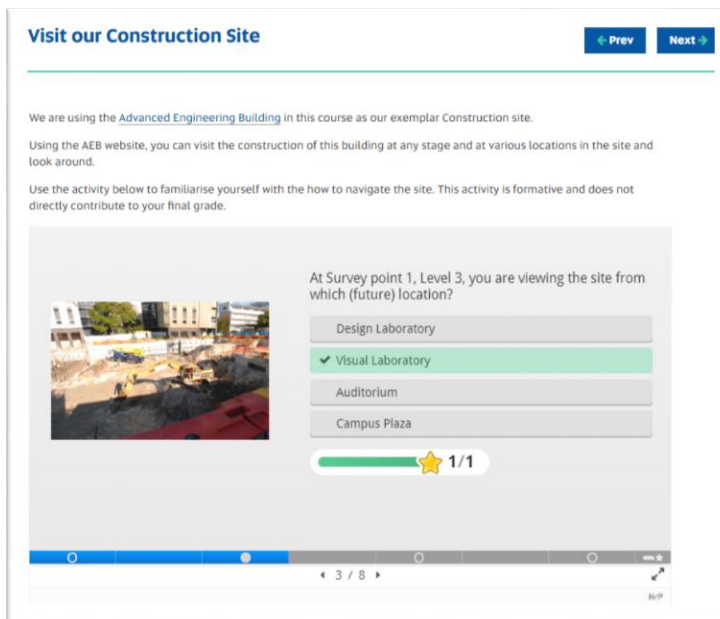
Visit our Construction Site

Prev

Next

We are using the Advanced Engineering Building in this course as our exemplar Construction site.

Using the AEB website, you can visit the construction of this building at any stage and at various locations in the site and look around.

Use the activity below to familiarise yourself with the how to navigate the site. This activity is formative and does not directly contribute to your final grade.

At Survey point 1, Level 3, you are viewing the site from which (future) location?

Design Laboratory

✔ Visual Laboratory

Auditorium

Campus Plaza

1/1

3 / 8

H-P